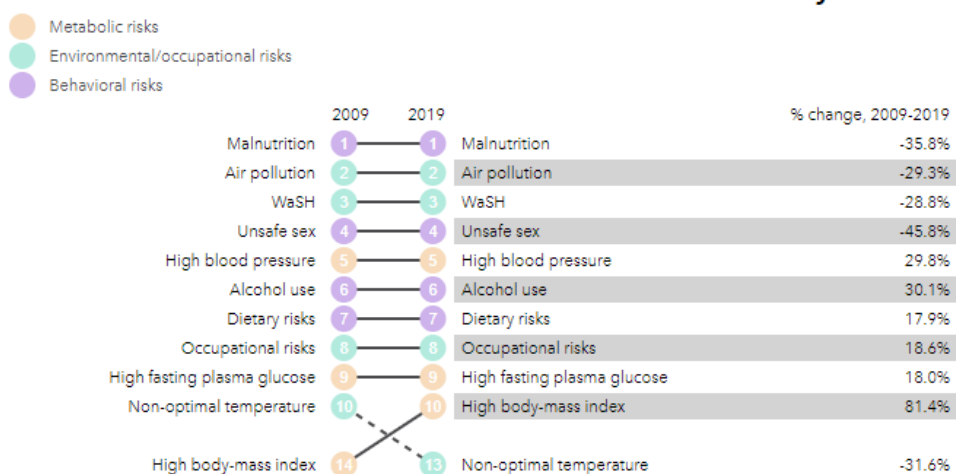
Metabolic risks
Environmental/occupational risks
Behavioral risks

| 2009 | | 2019 | | % change, 2009-2019 |
|---|---|---|---|---|
| Malnutrition | 1 | 1 | Malnutrition | -35.8% |
| Air pollution | 2 | 2 | Air pollution | -29.3% |
| WaSH | 3 | 3 | WaSH | -28.8% |
| Unsafe sex | 4 | 4 | Unsafe sex | -45.8% |
| High blood pressure | 5 | 5 | High blood pressure | 29.8% |
| Alcohol use | 6 | 6 | Alcohol use | 30.1% |
| Dietary risks | 7 | 7 | Dietary risks | 17.9% |
| Occupational risks | 8 | 8 | Occupational risks | 18.6% |
| High fasting plasma glucose | 9 | 9 | High fasting plasma glucose | 18.0% |
| Non-optimal temperature | 10 | 10 | High body-mass index | 81.4% |
| High body-mass index | 14 | 13 | Non-optimal temperature | -31.6% |